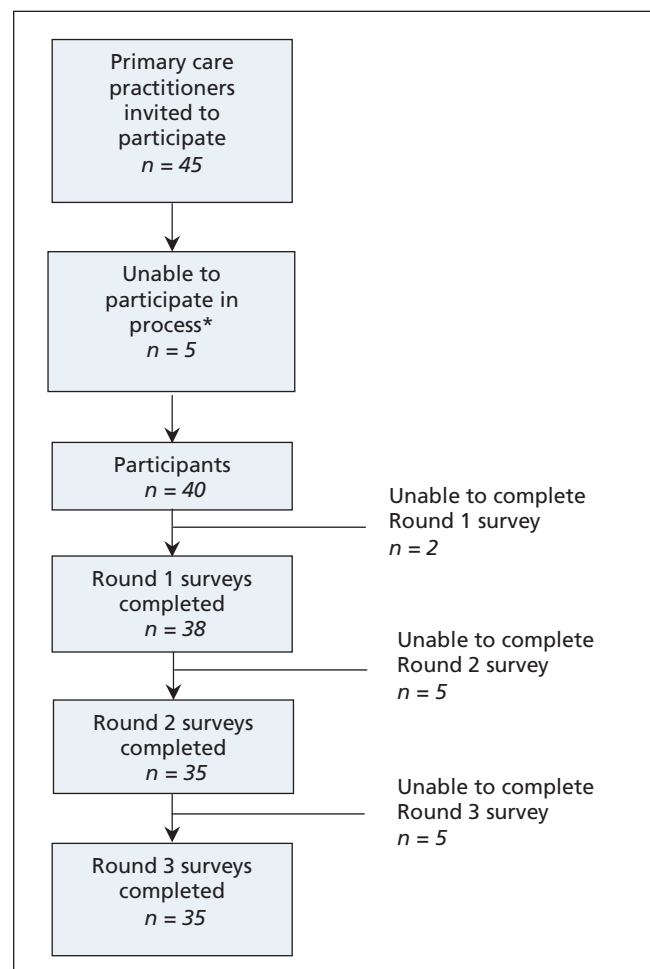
Primary care practitioners invited to participate
*n = 45*

Unable to participate in process*
*n = 5*

Participants
*n = 40*

Unable to complete Round 1 survey
*n = 2*

Round 1 surveys completed
*n = 38*

Unable to complete Round 2 survey
*n = 5*

Round 2 surveys completed
*n = 35*

Unable to complete Round 3 survey
*n = 5*

Round 3 surveys completed
*n = 35*